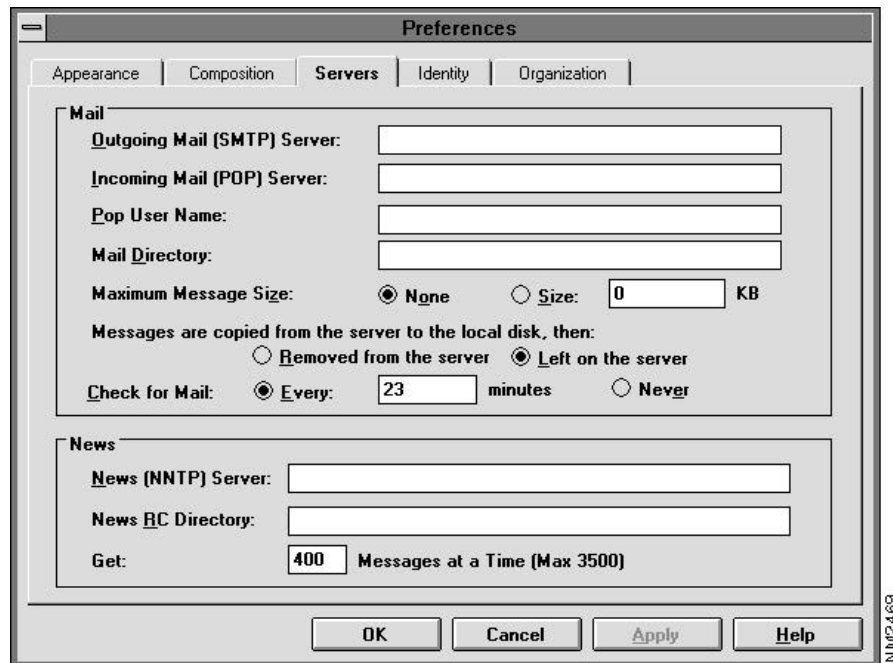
Preferences

Appearance | Composition | Servers | Identity | Organization

Mail

Outgoing Mail (SMTP) Server:

Incoming Mail (POP) Server:

Pop User Name:

Mail Directory:

Maximum Message Size: None Size: 0 KB

Messages are copied from the server to the local disk, then:

Removed from the server Left on the server

Check for Mail: Every: 23 minutes Never

News

News (NNTP) Server:

News RC Directory:

Get: 400 Messages at a Time (Max 3500)

OK Cancel Apply Help

NN02469